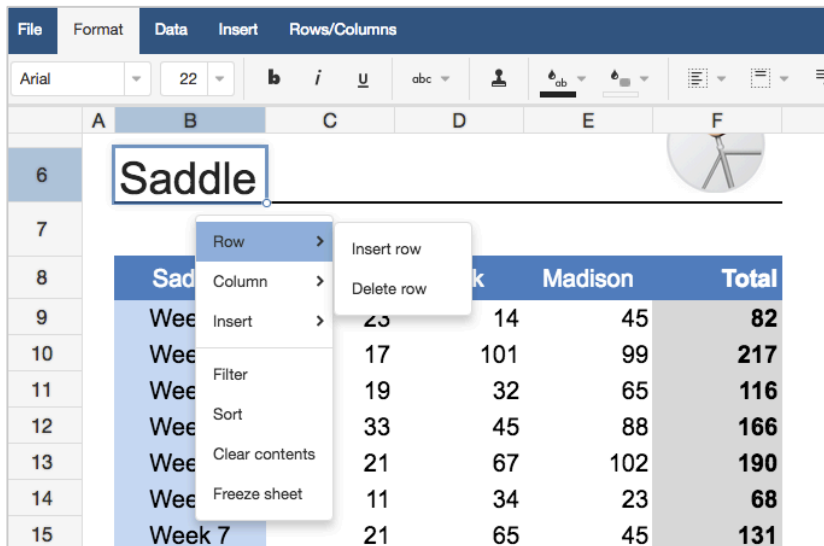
File Format Data Insert Rows/Columns

Arial 22 b i u abc

| | A | B | C | D | E | F |
|---|---|---|---|---|---|---|
| 6 | | Saddle | | | | |
| 7 | | | | | | |
| 8 | | Sad | | k | Madison | Total |
| 9 | | Wee | 23 | 14 | 45 | 82 |
| 10 | | Wee | 17 | 101 | 99 | 217 |
| 11 | | Wee | 19 | 32 | 65 | 116 |
| 12 | | Wee | 33 | 45 | 88 | 166 |
| 13 | | Wee | 21 | 67 | 102 | 190 |
| 14 | | Wee | 11 | 34 | 23 | 68 |
| 15 | | Week 7 | 21 | 65 | 45 | 131 |

Row
Column
Insert
Filter
Sort
Clear contents
Freeze sheet

Insert row
Delete row